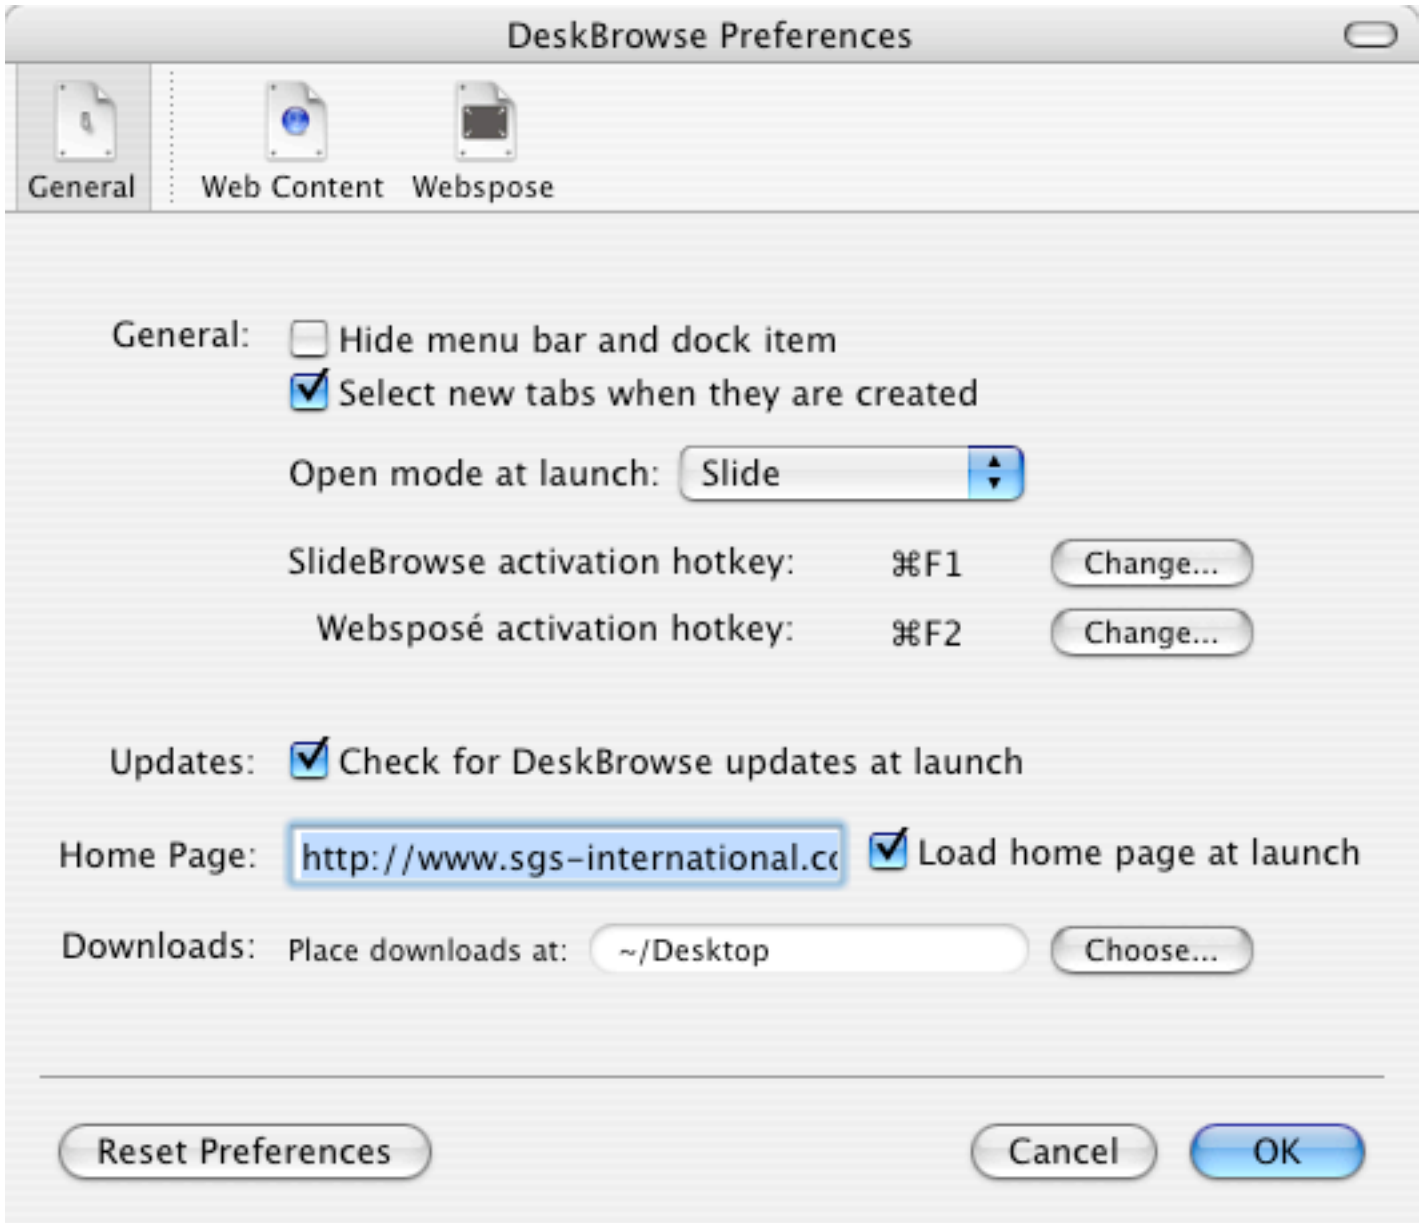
DeskBrowse Preferences

General Web Content Webspose

General: Hide menu bar and dock item
Select new tabs when they are created

Open mode at launch: Slide

SlideBrowse activation hotkey: ⌘F1 Change...

Websposé activation hotkey: ⌘F2 Change...

Updates: Check for DeskBrowse updates at launch

Home Page: http://www.sgs-international.cc Load home page at launch

Downloads: Place downloads at: ~/Desktop Choose...

Reset Preferences

Cancel OK